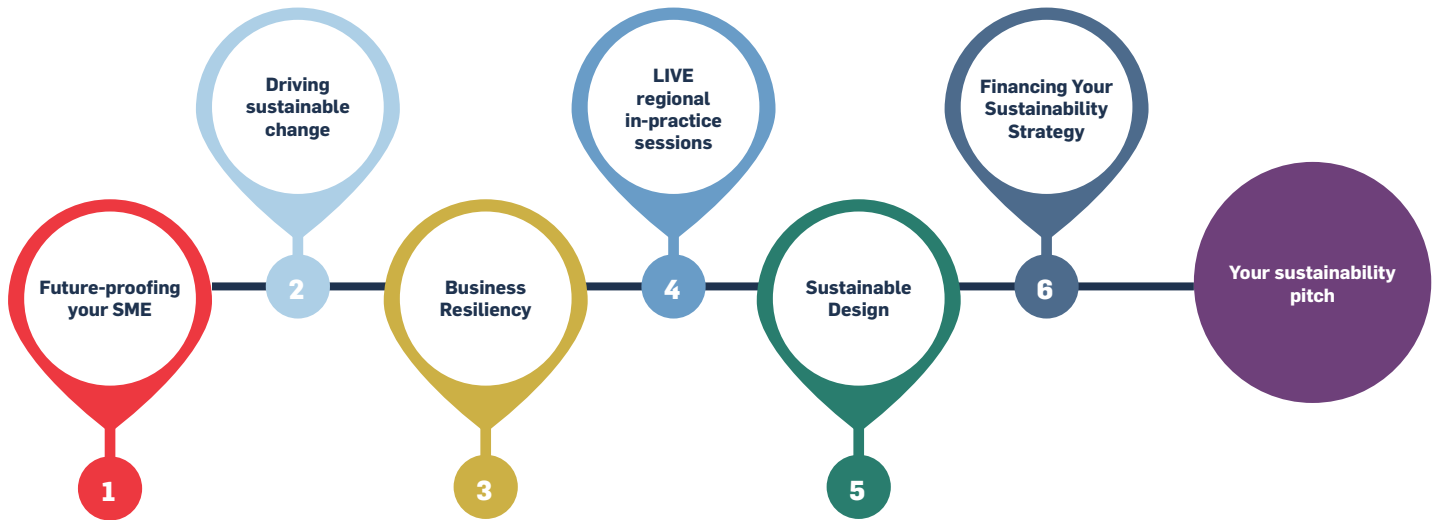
Future-proofing your SME

1

Driving sustainable change

2

Business Resiliency

3

LIVE regional in-practice sessions

4

Sustainable Design

5

Financing Your Sustainability Strategy

6

Your sustainability pitch